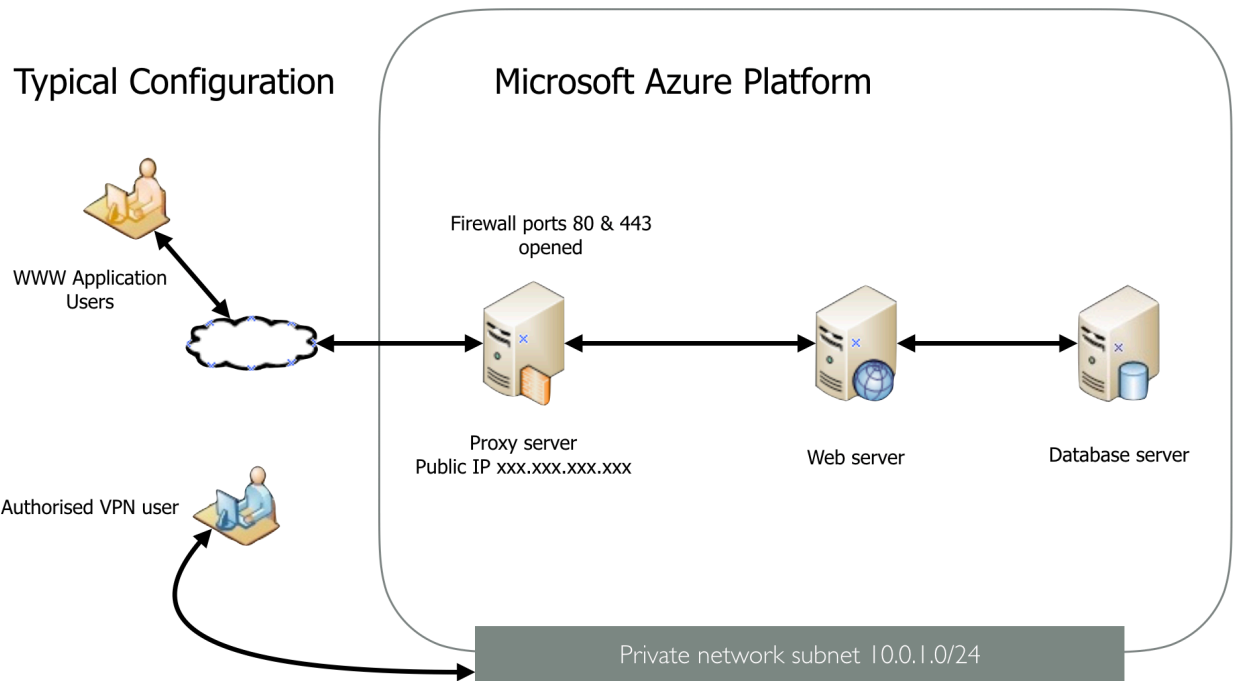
Typical Configuration

Microsoft Azure Platform

WWW Application Users

Firewall ports 80 & 443 opened

Proxy server
Public IP xxx.xxx.xxx.xxx

Web server

Database server

Authorised VPN user

Private network subnet 10.0.1.0/24